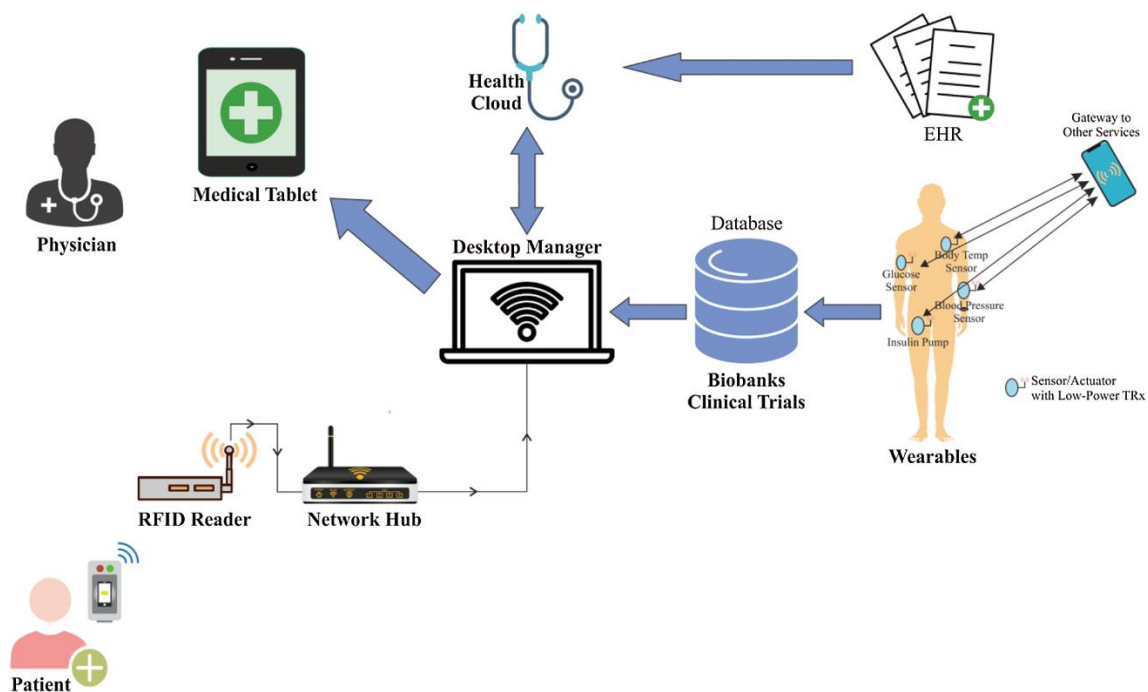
Health Cloud

EHR

Gateway to Other Services

Medical Tablet

Physician

Database

Desktop Manager

Body Temp Sensor

Glucose Sensor

Blood Pressure Sensor

Insulin Pump

Sensor/Actuator with Low-Power TRx

Biobanks Clinical Trials

Wearables

RFID Reader

Network Hub

Patient